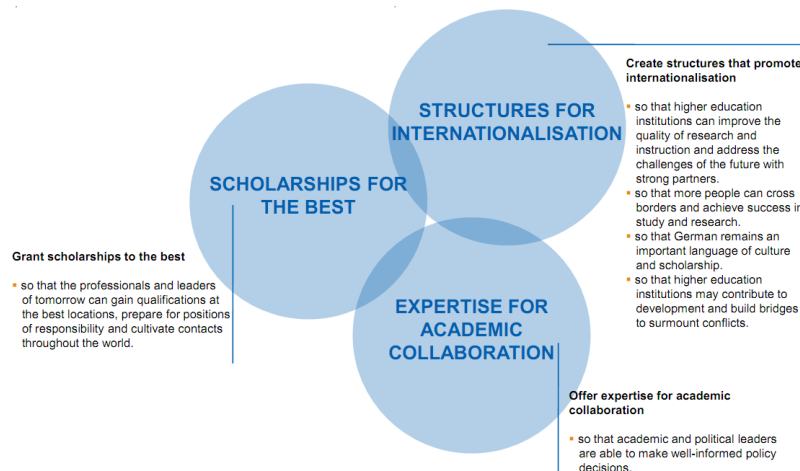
STRUCTURES FOR INTERNATIONALISATION

SCHOLARSHIPS FOR THE BEST

EXPERTISE FOR ACADEMIC COLLABORATION

Create structures that promote internationalisation

▪ so that higher education institutions can improve the quality of research and instruction and address the challenges of the future with strong partners.
▪ so that more people can cross borders and achieve success in study and research.
▪ so that German remains an important language of culture and scholarship.
▪ so that higher education institutions may contribute to development and build bridges to surmount conflicts.

Grant scholarships to the best

▪ so that the professionals and leaders of tomorrow can gain qualifications at the best locations, prepare for positions of responsibility and cultivate contacts throughout the world.

Offer expertise for academic collaboration

▪ so that academic and political leaders are able to make well-informed policy decisions.